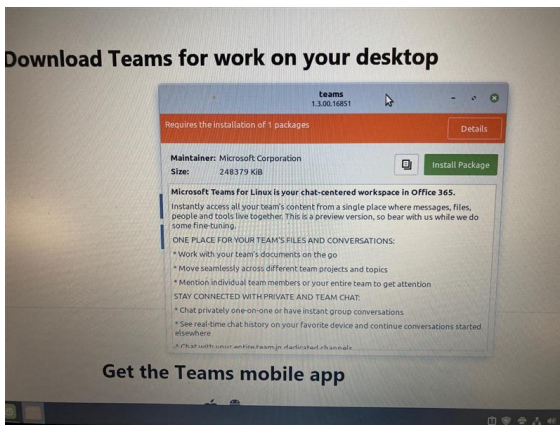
Download Teams for work on your desktop

teams
1.3.00.16851

Requires the installation of 1 packages

Details

Maintainer: Microsoft Corporation
Size: 248379 KiB

Install Package

Microsoft Teams for Linux is your chat-centered workspace in Office 365.

Instantly access all your team's content from a single place where messages, files, people and tools live together. This is a preview version, so bear with us while we do some fine-tuning.

ONE PLACE FOR YOUR TEAM'S FILES AND CONVERSATIONS:

* Work with your team's documents on the go

* Move seamlessly across different team projects and topics

* Mention individual team members or your entire team to get attention

STAY CONNECTED WITH PRIVATE AND TEAM CHAT:

* Chat privately one-on-one or have instant group conversations

* See real-time chat history on your favorite device and continue conversations started elsewhere

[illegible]

Get the Teams mobile app